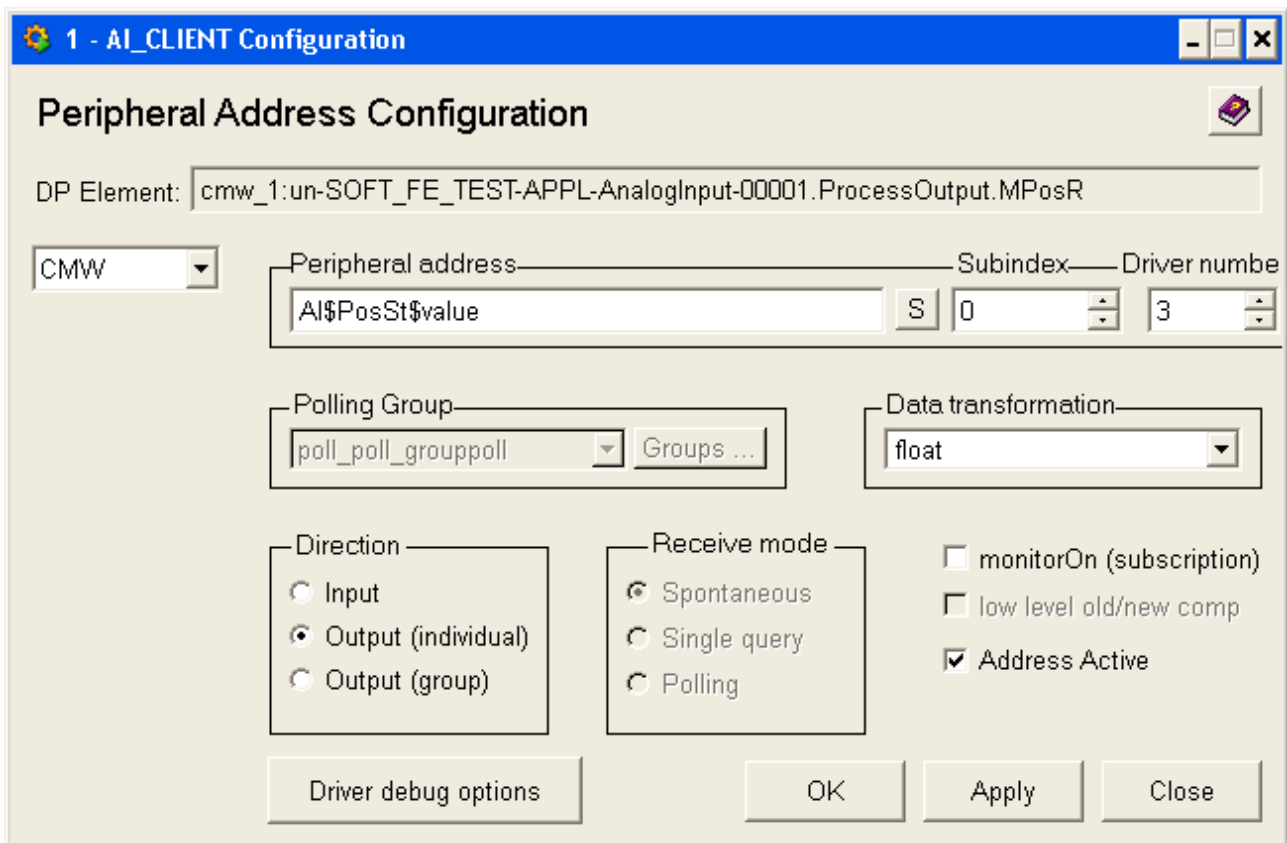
1 - AI_CLIENT Configuration

Peripheral Address Configuration

DP Element: cmw_1:un-SOFT_FE_TEST-APPL-AnalogInput-00001.ProcessOutput.MPosR

CMW

Peripheral address
AI$PosSt$value
S
Subindex
0
Driver numbe
3

Polling Group
poll_poll_grouppoll
Groups ...

Data transformation
float

Direction
Input
Output (individual)
Output (group)

Receive mode
Spontaneous
Single query
Polling

monitorOn (subscription)
low level old/new comp
Address Active

Driver debug options
OK
Apply
Close